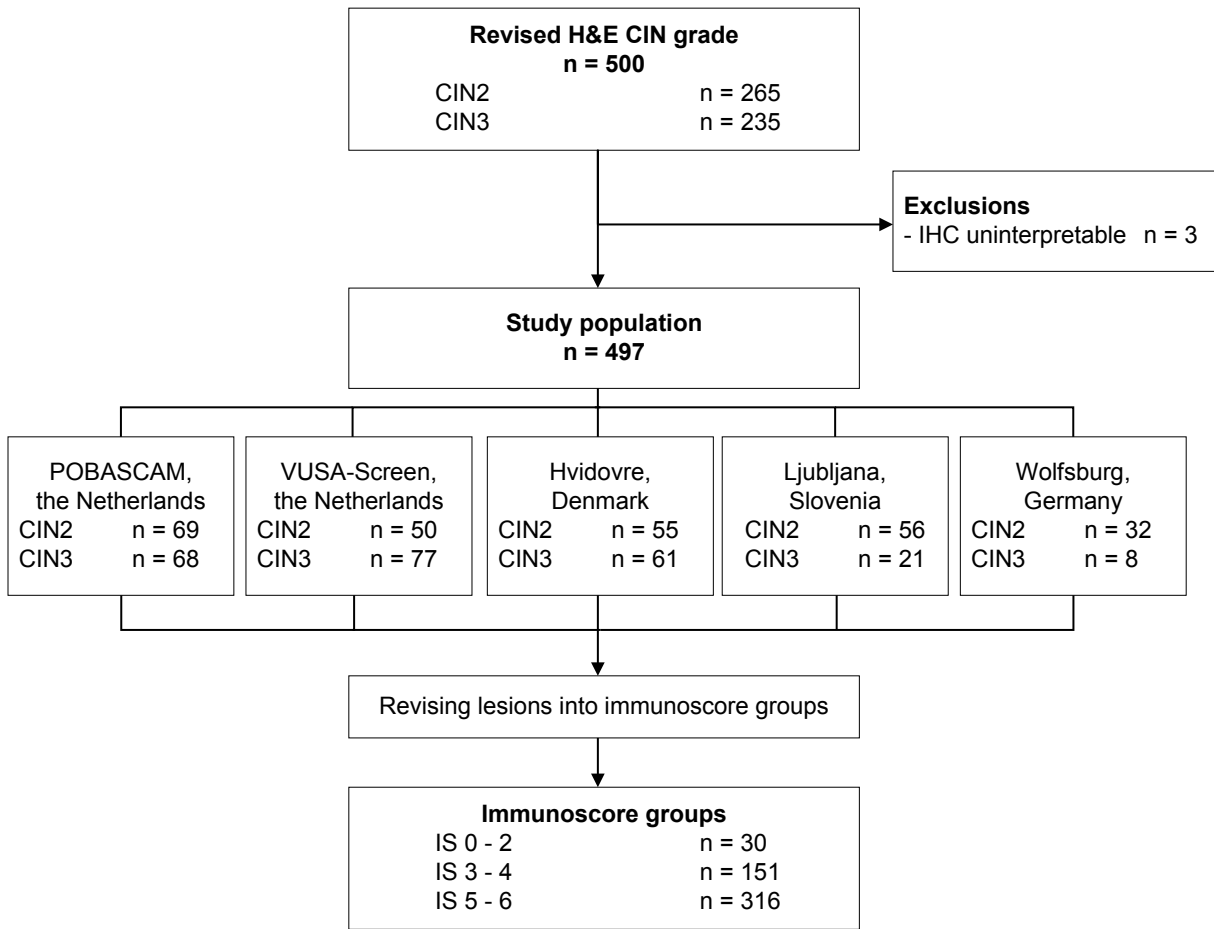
**Revised H&E CIN grade**
**n = 500**
CIN2 n = 265
CIN3 n = 235

**Exclusions**
- IHC uninterpretable n = 3

**Study population**
**n = 497**

POBASCAM, the Netherlands
CIN2 n = 69
CIN3 n = 68

VUSA-Screen, the Netherlands
CIN2 n = 50
CIN3 n = 77

Hvidovre, Denmark
CIN2 n = 55
CIN3 n = 61

Ljubljana, Slovenia
CIN2 n = 56
CIN3 n = 21

Wolfsburg, Germany
CIN2 n = 32
CIN3 n = 8

Revising lesions into immunoscore groups

**Immunoscore groups**
IS 0 - 2 n = 30
IS 3 - 4 n = 151
IS 5 - 6 n = 316